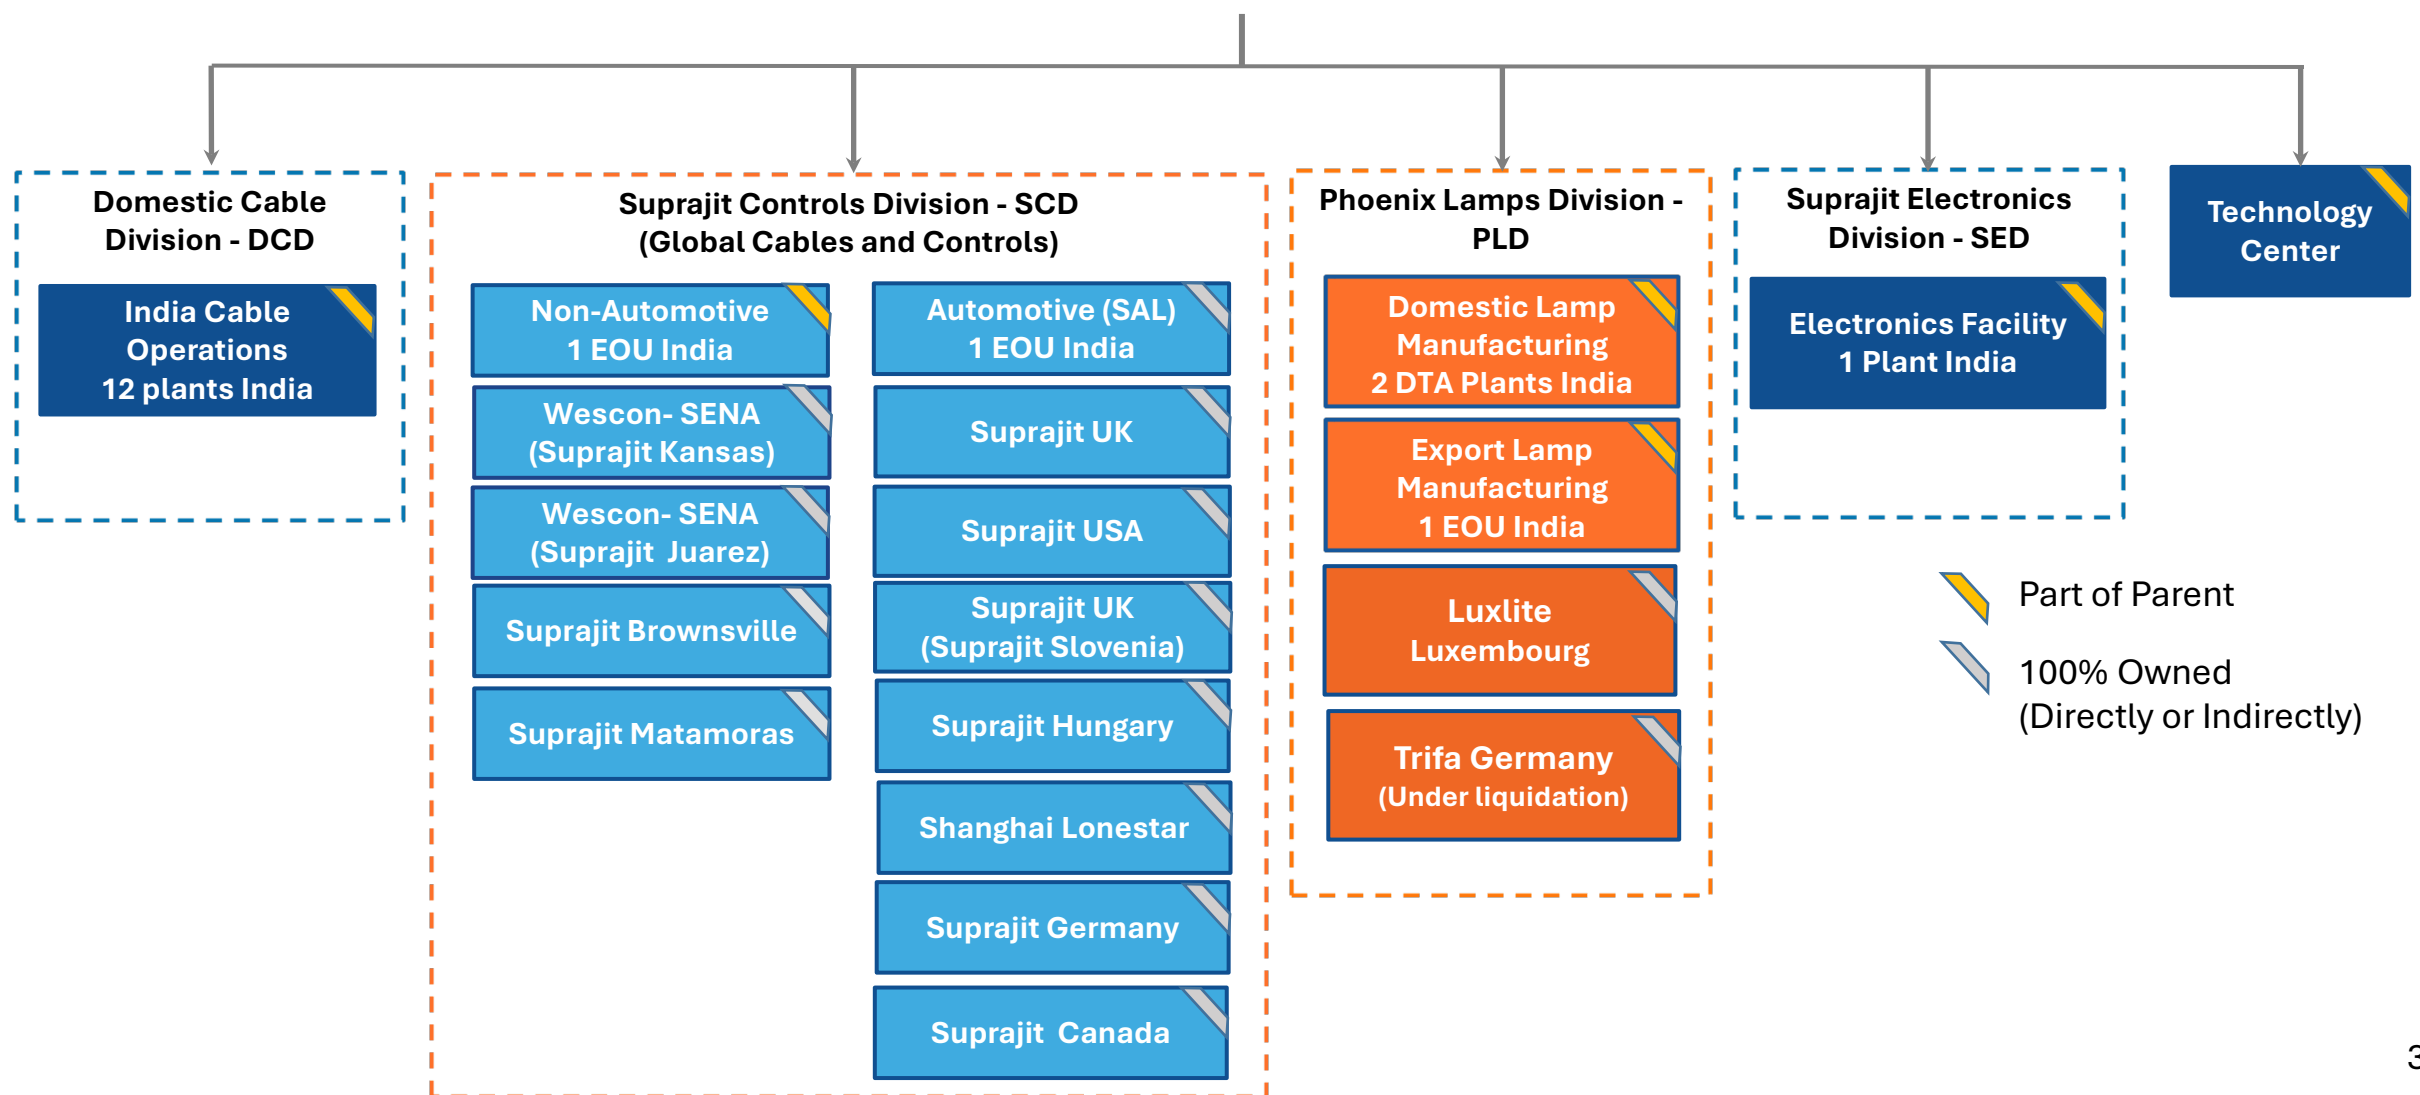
Domestic Cable Division - DCD

India Cable Operations 12 plants India

Suprajit Controls Division - SCD (Global Cables and Controls)

Non-Automotive 1 EOU India

Wescon- SENA (Suprajit Kansas)

Wescon- SENA (Suprajit Juarez)

Suprajit Brownsville

Suprajit Matamoras

Automotive (SAL) 1 EOU India

Suprajit UK

Suprajit USA

Suprajit UK (Suprajit Slovenia)

Suprajit Hungary

Shanghai Lonestar

Suprajit Germany

Suprajit Canada

Phoenix Lamps Division - PLD

Domestic Lamp Manufacturing 2 DTA Plants India

Export Lamp Manufacturing 1 EOU India

Luxlite Luxembourg

Trifa Germany (Under liquidation)

Suprajit Electronics Division - SED

Electronics Facility 1 Plant India

Technology Center

Part of Parent

100% Owned (Directly or Indirectly)

3